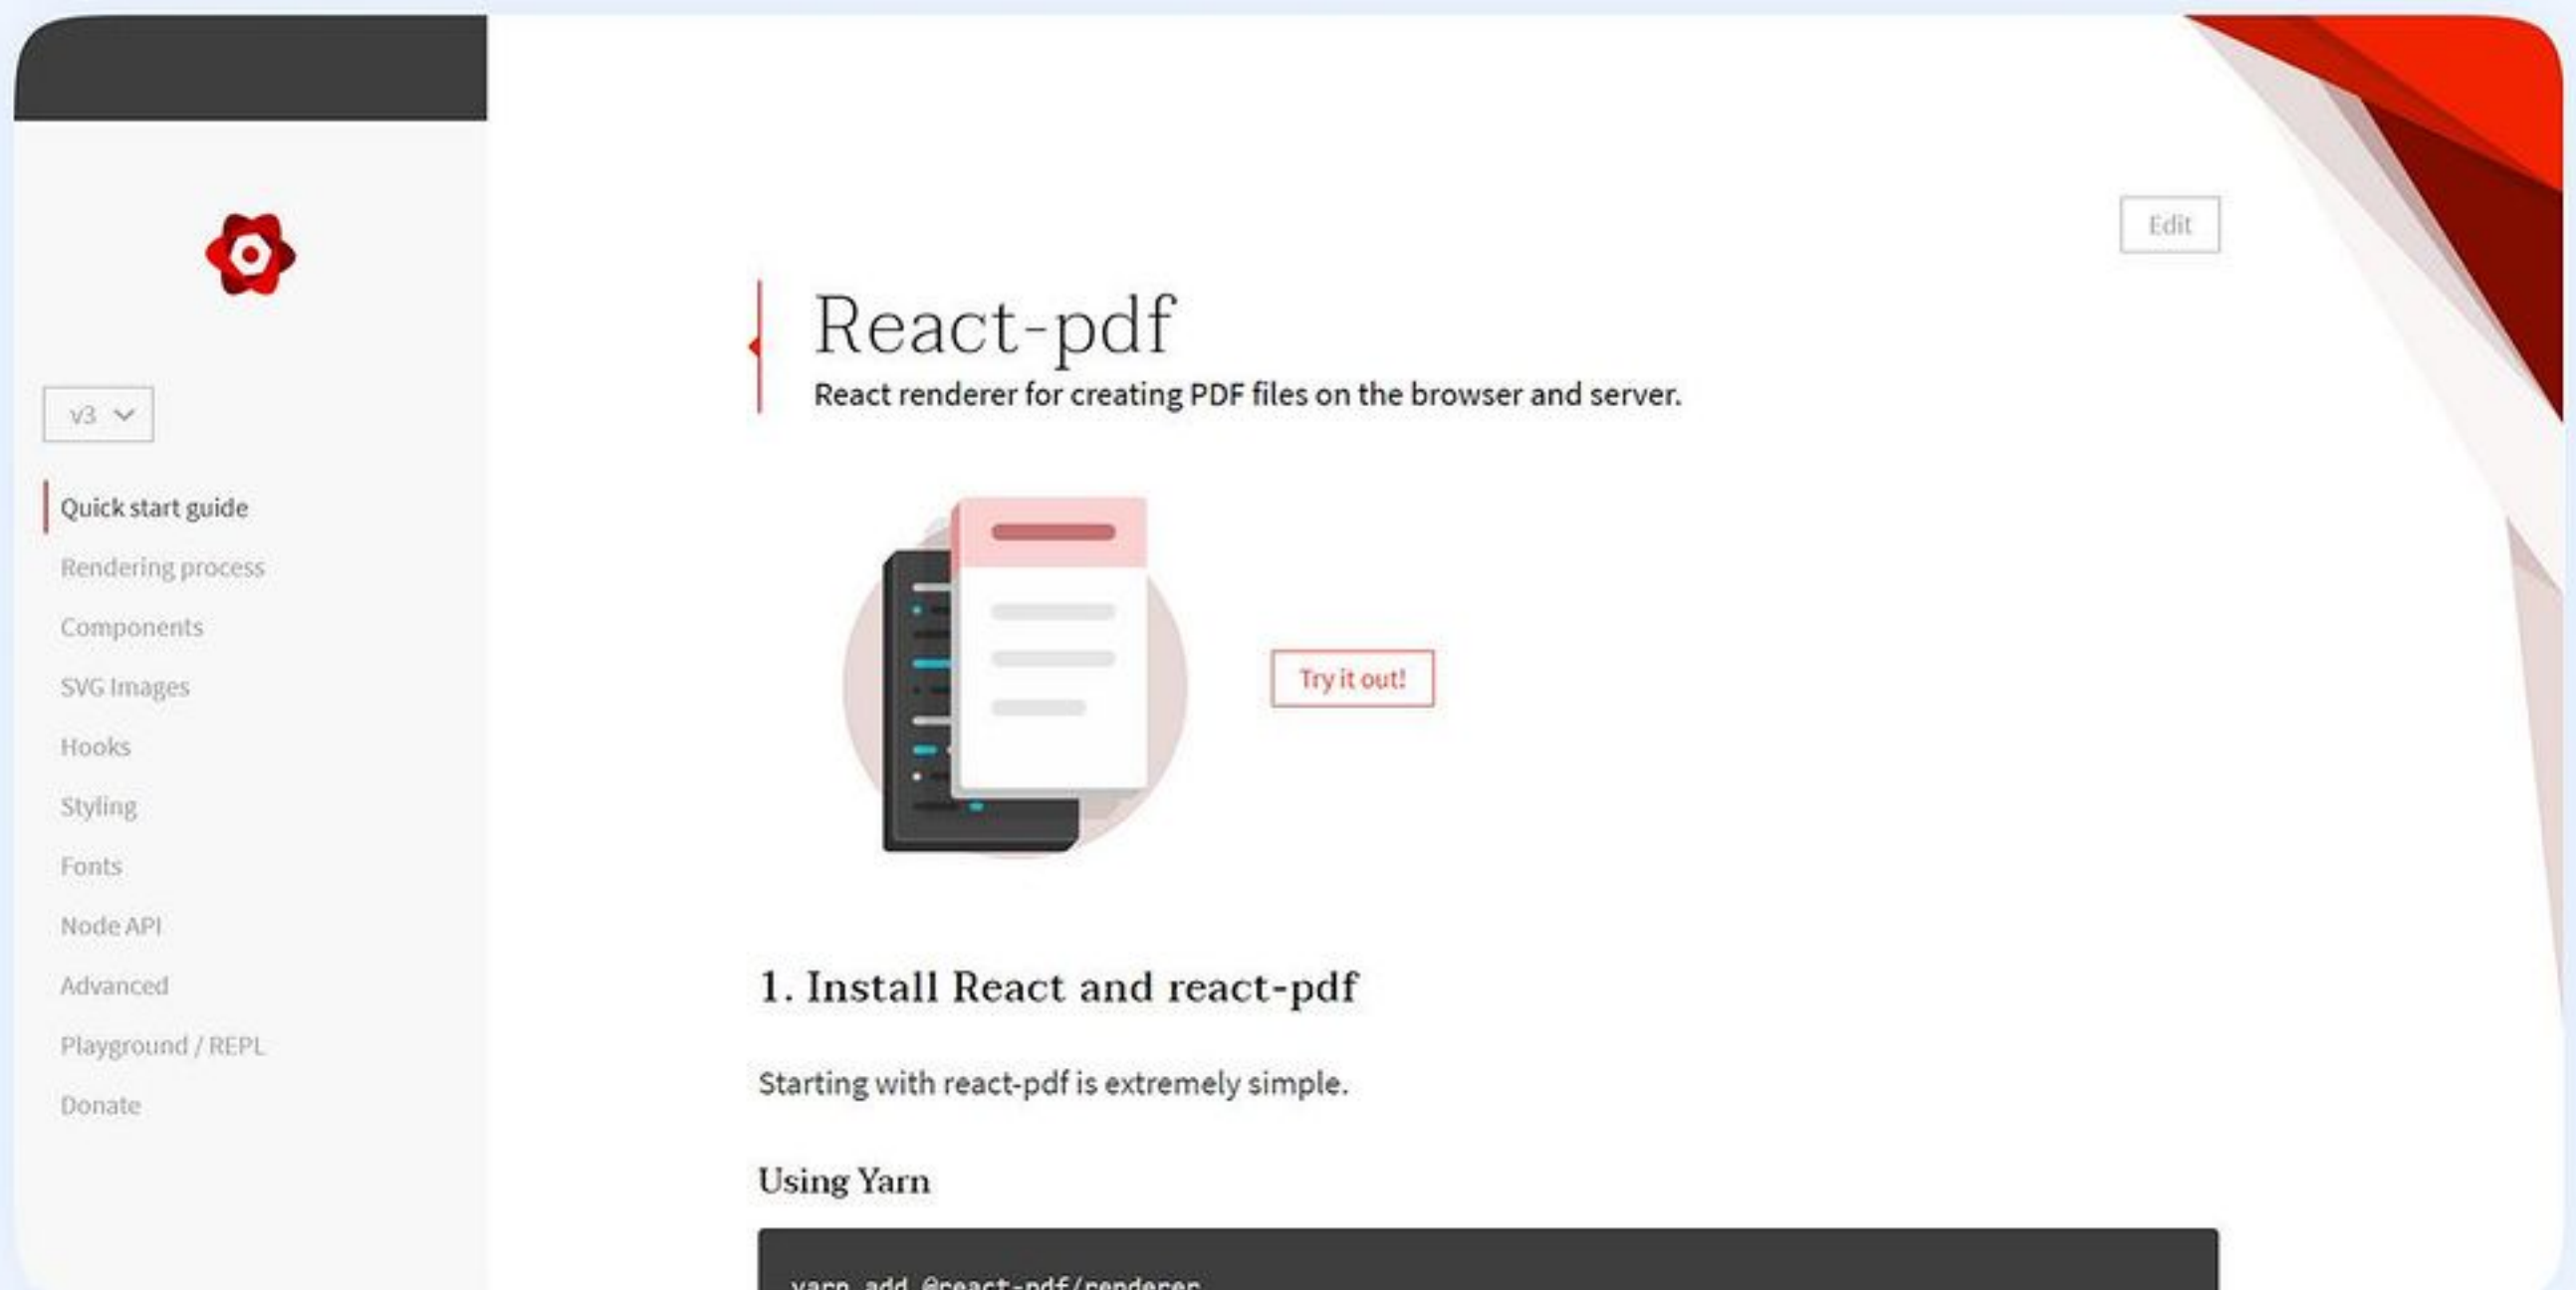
v3

Quick start guide

Rendering process

Components

SVG Images

Hooks

Styling

Fonts

Node API

Advanced

Playground / REPL

Donate

Edit

React-pdf

React renderer for creating PDF files on the browser and server.

Try it out!

1. Install React and react-pdf

Starting with react-pdf is extremely simple.

Using Yarn

yarn add @react-pdf/renderer